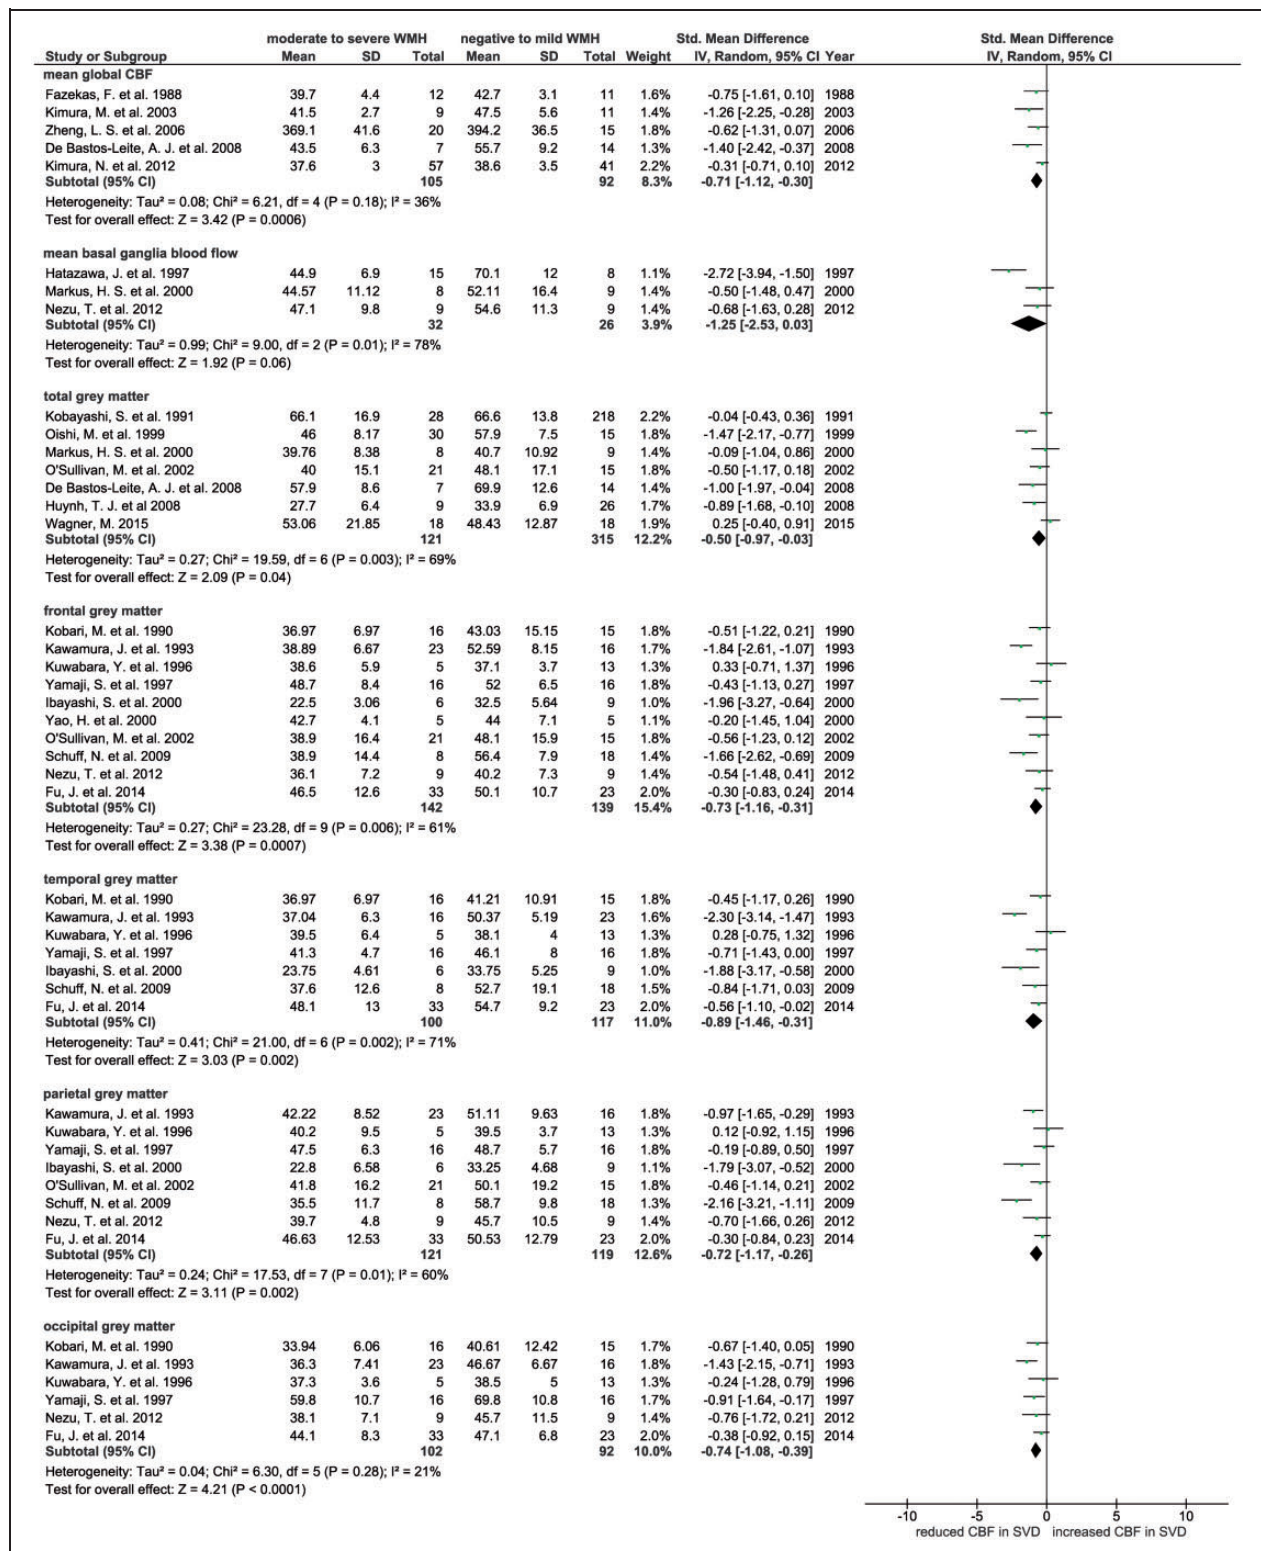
| Study or Subgroup | moderate to severe WMH Mean | SD | Total | negative to mild WMH Mean | SD | Total | Weight | Std. Mean Difference IV, Random, 95% CI | Year |
|---|---|---|---|---|---|---|---|---|---|
| **mean global CBF** | | | | | | | | | |
| Fazekas, F. et al. 1988 | 39.7 | 4.4 | 12 | 42.7 | 3.1 | 11 | 1.6% | -0.75 [-1.61, 0.10] | 1988 |
| Kimura, M. et al. 2003 | 41.5 | 2.7 | 9 | 47.5 | 5.6 | 11 | 1.4% | -1.26 [-2.25, -0.28] | 2003 |
| Zheng, L. S. et al. 2006 | 369.1 | 41.6 | 20 | 394.2 | 36.5 | 15 | 1.8% | -0.62 [-1.31, 0.07] | 2006 |
| De Bastos-Leite, A. J. et al. 2008 | 43.5 | 6.3 | 7 | 55.7 | 9.2 | 14 | 1.3% | -1.40 [-2.42, -0.37] | 2008 |
| Kimura, N. et al. 2012 | 37.6 | 3 | 57 | 38.6 | 3.5 | 41 | 2.2% | -0.31 [-0.71, 0.10] | 2012 |
| **Subtotal (95% CI)** | | | **105** | | | **92** | **8.3%** | **-0.71 [-1.12, -0.30]** | |

Heterogeneity: Tau² = 0.08; Chi² = 6.21, df = 4 (P = 0.18); I² = 36%
Test for overall effect: Z = 3.42 (P = 0.0006)

| Study or Subgroup | Mean | SD | Total | Mean | SD | Total | Weight | IV, Random, 95% CI | Year |
|---|---|---|---|---|---|---|---|---|---|
| **mean basal ganglia blood flow** | | | | | | | | | |
| Hatazawa, J. et al. 1997 | 44.9 | 6.9 | 15 | 70.1 | 12 | 8 | 1.1% | -2.72 [-3.94, -1.50] | 1997 |
| Markus, H. S. et al. 2000 | 44.57 | 11.12 | 8 | 52.11 | 16.4 | 9 | 1.4% | -0.50 [-1.48, 0.47] | 2000 |
| Nezu, T. et al. 2012 | 47.1 | 9.8 | 9 | 54.6 | 11.3 | 9 | 1.4% | -0.68 [-1.63, 0.28] | 2012 |
| **Subtotal (95% CI)** | | | **32** | | | **26** | **3.9%** | **-1.25 [-2.53, 0.03]** | |

Heterogeneity: Tau² = 0.99; Chi² = 9.00, df = 2 (P = 0.01); I² = 78%
Test for overall effect: Z = 1.92 (P = 0.06)

| Study or Subgroup | Mean | SD | Total | Mean | SD | Total | Weight | IV, Random, 95% CI | Year |
|---|---|---|---|---|---|---|---|---|---|
| **total grey matter** | | | | | | | | | |
| Kobayashi, S. et al. 1991 | 66.1 | 16.9 | 28 | 66.6 | 13.8 | 218 | 2.2% | -0.04 [-0.43, 0.36] | 1991 |
| Oishi, M. et al. 1999 | 46 | 8.17 | 30 | 57.9 | 7.5 | 15 | 1.8% | -1.47 [-2.17, -0.77] | 1999 |
| Markus, H. S. et al. 2000 | 39.76 | 8.38 | 8 | 40.7 | 10.92 | 9 | 1.4% | -0.09 [-1.04, 0.86] | 2000 |
| O'Sullivan, M. et al. 2002 | 40 | 15.1 | 21 | 48.1 | 17.1 | 15 | 1.8% | -0.50 [-1.17, 0.18] | 2002 |
| De Bastos-Leite, A. J. et al. 2008 | 57.9 | 8.6 | 7 | 69.9 | 12.6 | 14 | 1.4% | -1.00 [-1.97, -0.04] | 2008 |
| Huynh, T. J. et al 2008 | 27.7 | 6.4 | 9 | 33.9 | 6.9 | 26 | 1.7% | -0.89 [-1.68, -0.10] | 2008 |
| Wagner, M. 2015 | 53.06 | 21.85 | 18 | 48.43 | 12.87 | 18 | 1.9% | 0.25 [-0.40, 0.91] | 2015 |
| **Subtotal (95% CI)** | | | **121** | | | **315** | **12.2%** | **-0.50 [-0.97, -0.03]** | |

Heterogeneity: Tau² = 0.27; Chi² = 19.59, df = 6 (P = 0.003); I² = 69%
Test for overall effect: Z = 2.09 (P = 0.04)

| Study or Subgroup | Mean | SD | Total | Mean | SD | Total | Weight | IV, Random, 95% CI | Year |
|---|---|---|---|---|---|---|---|---|---|
| **frontal grey matter** | | | | | | | | | |
| Kobari, M. et al. 1990 | 36.97 | 6.97 | 16 | 43.03 | 15.15 | 15 | 1.8% | -0.51 [-1.22, 0.21] | 1990 |
| Kawamura, J. et al. 1993 | 38.89 | 6.67 | 23 | 52.59 | 8.15 | 16 | 1.7% | -1.84 [-2.61, -1.07] | 1993 |
| Kuwabara, Y. et al. 1996 | 38.6 | 5.9 | 5 | 37.1 | 3.7 | 13 | 1.3% | 0.33 [-0.71, 1.37] | 1996 |
| Yamaji, S. et al. 1997 | 48.7 | 8.4 | 16 | 52 | 6.5 | 16 | 1.8% | -0.43 [-1.13, 0.27] | 1997 |
| Ibayashi, S. et al. 2000 | 22.5 | 3.06 | 6 | 32.5 | 5.64 | 9 | 1.0% | -1.96 [-3.27, -0.64] | 2000 |
| Yao, H. et al. 2000 | 42.7 | 4.1 | 5 | 44 | 7.1 | 5 | 1.1% | -0.20 [-1.45, 1.04] | 2000 |
| O'Sullivan, M. et al. 2002 | 38.9 | 16.4 | 21 | 48.1 | 15.9 | 15 | 1.8% | -0.56 [-1.23, 0.12] | 2002 |
| Schuff, N. et al. 2009 | 38.9 | 14.4 | 8 | 56.4 | 7.9 | 18 | 1.4% | -1.66 [-2.62, -0.69] | 2009 |
| Nezu, T. et al. 2012 | 36.1 | 7.2 | 9 | 40.2 | 7.3 | 9 | 1.4% | -0.54 [-1.48, 0.41] | 2012 |
| Fu, J. et al. 2014 | 46.5 | 12.6 | 33 | 50.1 | 10.7 | 23 | 2.0% | -0.30 [-0.83, 0.24] | 2014 |
| **Subtotal (95% CI)** | | | **142** | | | **139** | **15.4%** | **-0.73 [-1.16, -0.31]** | |

Heterogeneity: Tau² = 0.27; Chi² = 23.28, df = 9 (P = 0.006); I² = 61%
Test for overall effect: Z = 3.38 (P = 0.0007)

| Study or Subgroup | Mean | SD | Total | Mean | SD | Total | Weight | IV, Random, 95% CI | Year |
|---|---|---|---|---|---|---|---|---|---|
| **temporal grey matter** | | | | | | | | | |
| Kobari, M. et al. 1990 | 36.97 | 6.97 | 16 | 41.21 | 10.91 | 15 | 1.8% | -0.45 [-1.17, 0.26] | 1990 |
| Kawamura, J. et al. 1993 | 37.04 | 6.3 | 16 | 50.37 | 5.19 | 23 | 1.6% | -2.30 [-3.14, -1.47] | 1993 |
| Kuwabara, Y. et al. 1996 | 39.5 | 6.4 | 5 | 38.1 | 4 | 13 | 1.3% | 0.28 [-0.75, 1.32] | 1996 |
| Yamaji, S. et al. 1997 | 41.3 | 4.7 | 16 | 46.1 | 8 | 16 | 1.8% | -0.71 [-1.43, 0.00] | 1997 |
| Ibayashi, S. et al. 2000 | 23.75 | 4.61 | 6 | 33.75 | 5.25 | 9 | 1.0% | -1.88 [-3.17, -0.58] | 2000 |
| Schuff, N. et al. 2009 | 37.6 | 12.6 | 8 | 52.7 | 19.1 | 18 | 1.5% | -0.84 [-1.71, 0.03] | 2009 |
| Fu, J. et al. 2014 | 48.1 | 13 | 33 | 54.7 | 9.2 | 23 | 2.0% | -0.56 [-1.10, -0.02] | 2014 |
| **Subtotal (95% CI)** | | | **100** | | | **117** | **11.0%** | **-0.89 [-1.46, -0.31]** | |

Heterogeneity: Tau² = 0.41; Chi² = 21.00, df = 6 (P = 0.002); I² = 71%
Test for overall effect: Z = 3.03 (P = 0.002)

| Study or Subgroup | Mean | SD | Total | Mean | SD | Total | Weight | IV, Random, 95% CI | Year |
|---|---|---|---|---|---|---|---|---|---|
| **parietal grey matter** | | | | | | | | | |
| Kawamura, J. et al. 1993 | 42.22 | 8.52 | 23 | 51.11 | 9.63 | 16 | 1.8% | -0.97 [-1.65, -0.29] | 1993 |
| Kuwabara, Y. et al. 1996 | 40.2 | 9.5 | 5 | 39.5 | 3.7 | 13 | 1.3% | 0.12 [-0.92, 1.15] | 1996 |
| Yamaji, S. et al. 1997 | 47.5 | 6.3 | 16 | 48.7 | 5.7 | 16 | 1.8% | -0.19 [-0.89, 0.50] | 1997 |
| Ibayashi, S. et al. 2000 | 22.8 | 6.58 | 6 | 33.25 | 4.68 | 9 | 1.1% | -1.79 [-3.07, -0.52] | 2000 |
| O'Sullivan, M. et al. 2002 | 41.8 | 16.2 | 21 | 50.1 | 19.2 | 15 | 1.8% | -0.46 [-1.14, 0.21] | 2002 |
| Schuff, N. et al. 2009 | 35.5 | 11.7 | 8 | 58.7 | 9.8 | 18 | 1.3% | -2.16 [-3.21, -1.11] | 2009 |
| Nezu, T. et al. 2012 | 39.7 | 4.8 | 9 | 45.7 | 10.5 | 9 | 1.4% | -0.70 [-1.66, 0.26] | 2012 |
| Fu, J. et al. 2014 | 46.63 | 12.53 | 33 | 50.53 | 12.79 | 23 | 2.0% | -0.30 [-0.84, 0.23] | 2014 |
| **Subtotal (95% CI)** | | | **121** | | | **119** | **12.6%** | **-0.72 [-1.17, -0.26]** | |

Heterogeneity: Tau² = 0.24; Chi² = 17.53, df = 7 (P = 0.01); I² = 60%
Test for overall effect: Z = 3.11 (P = 0.002)

| Study or Subgroup | Mean | SD | Total | Mean | SD | Total | Weight | IV, Random, 95% CI | Year |
|---|---|---|---|---|---|---|---|---|---|
| **occipital grey matter** | | | | | | | | | |
| Kobari, M. et al. 1990 | 33.94 | 6.06 | 16 | 40.61 | 12.42 | 15 | 1.7% | -0.67 [-1.40, 0.05] | 1990 |
| Kawamura, J. et al. 1993 | 36.3 | 7.41 | 23 | 46.67 | 6.67 | 16 | 1.8% | -1.43 [-2.15, -0.71] | 1993 |
| Kuwabara, Y. et al. 1996 | 37.3 | 3.6 | 5 | 38.5 | 5 | 13 | 1.3% | -0.24 [-1.28, 0.79] | 1996 |
| Yamaji, S. et al. 1997 | 59.8 | 10.7 | 16 | 69.8 | 10.8 | 16 | 1.7% | -0.91 [-1.64, -0.17] | 1997 |
| Nezu, T. et al. 2012 | 38.1 | 7.1 | 9 | 45.7 | 11.5 | 9 | 1.4% | -0.76 [-1.72, 0.21] | 2012 |
| Fu, J. et al. 2014 | 44.1 | 8.3 | 33 | 47.1 | 6.8 | 23 | 2.0% | -0.38 [-0.92, 0.15] | 2014 |
| **Subtotal (95% CI)** | | | **102** | | | **92** | **10.0%** | **-0.74 [-1.08, -0.39]** | |

Heterogeneity: Tau² = 0.04; Chi² = 6.30, df = 5 (P = 0.28); I² = 21%
Test for overall effect: Z = 4.21 (P < 0.0001)

Std. Mean Difference
IV, Random, 95% CI

-10 -5 0 5 10
reduced CBF in SVD increased CBF in SVD